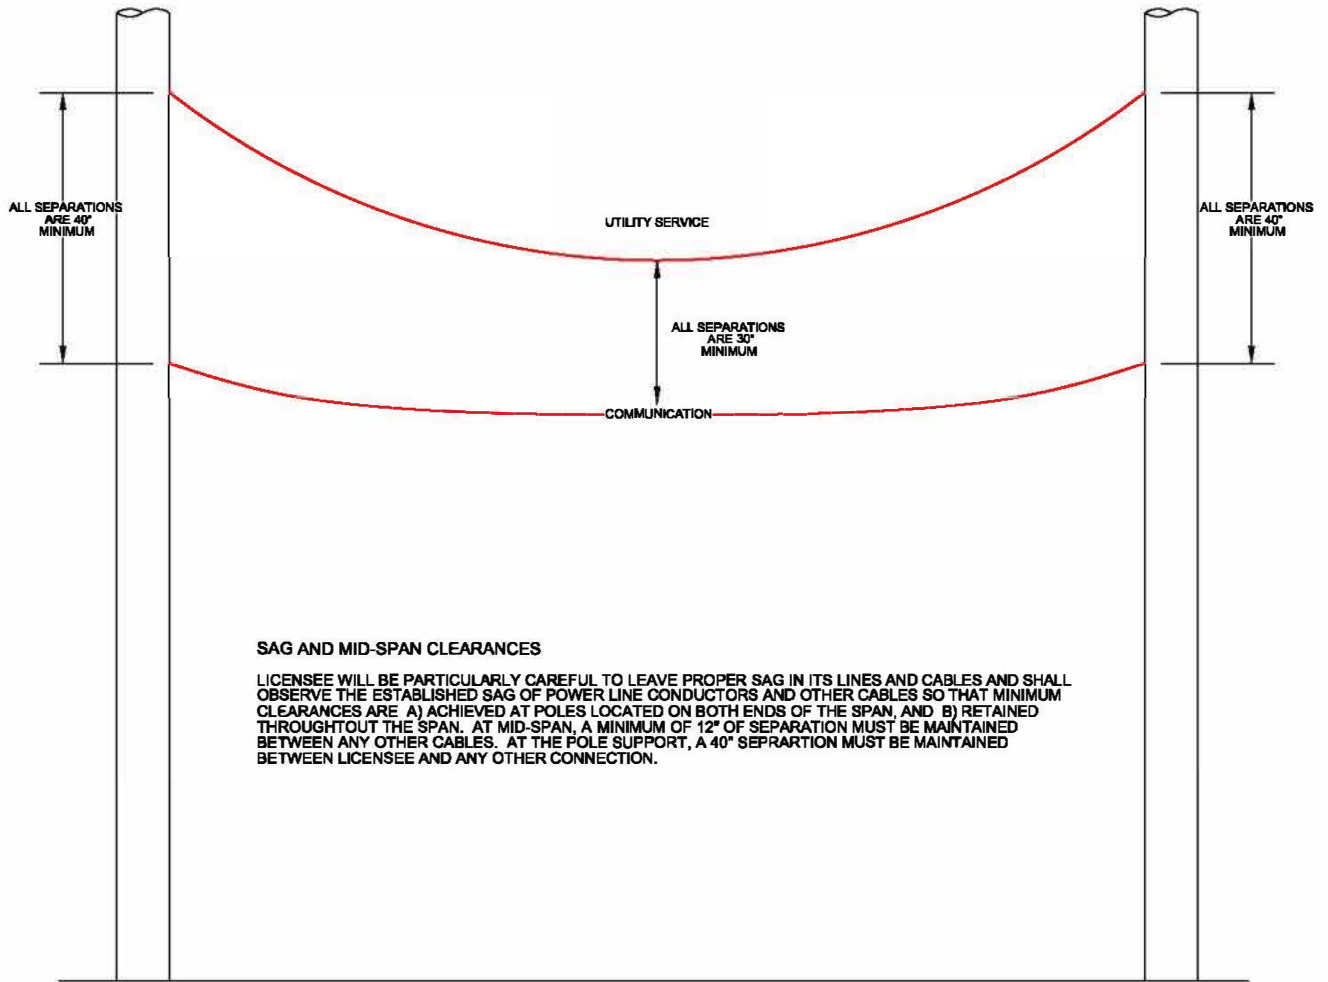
ALL SEPARATIONS ARE 40" MINIMUM

UTILITY SERVICE

ALL SEPARATIONS ARE 40" MINIMUM

ALL SEPARATIONS ARE 30" MINIMUM

COMMUNICATION

SAG AND MID-SPAN CLEARANCES

LICENSEE WILL BE PARTICULARLY CAREFUL TO LEAVE PROPER SAG IN ITS LINES AND CABLES AND SHALL OBSERVE THE ESTABLISHED SAG OF POWER LINE CONDUCTORS AND OTHER CABLES SO THAT MINIMUM CLEARANCES ARE A) ACHIEVED AT POLES LOCATED ON BOTH ENDS OF THE SPAN, AND B) RETAINED THROUGHTOUT THE SPAN. AT MID-SPAN, A MINIMUM OF 12" OF SEPARATION MUST BE MAINTAINED BETWEEN ANY OTHER CABLES. AT THE POLE SUPPORT, A 40" SEPRARTION MUST BE MAINTAINED BETWEEN LICENSEE AND ANY OTHER CONNECTION.